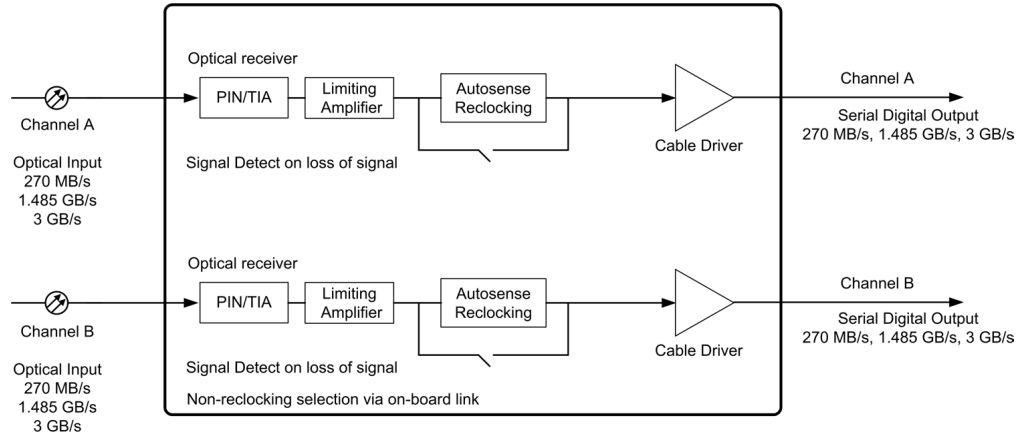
Optical receiver

Channel A

Optical Input
270 MB/s
1.485 GB/s
3 GB/s

PIN/TIA

Limiting Amplifier

Autosense Reclocking

Signal Detect on loss of signal

Cable Driver

Channel A

Serial Digital Output
270 MB/s, 1.485 GB/s, 3 GB/s

Optical receiver

Channel B

Optical Input
270 MB/s
1.485 GB/s
3 GB/s

PIN/TIA

Limiting Amplifier

Autosense Reclocking

Signal Detect on loss of signal

Cable Driver

Channel B

Serial Digital Output
270 MB/s, 1.485 GB/s, 3 GB/s

Non-reclocking selection via on-board link